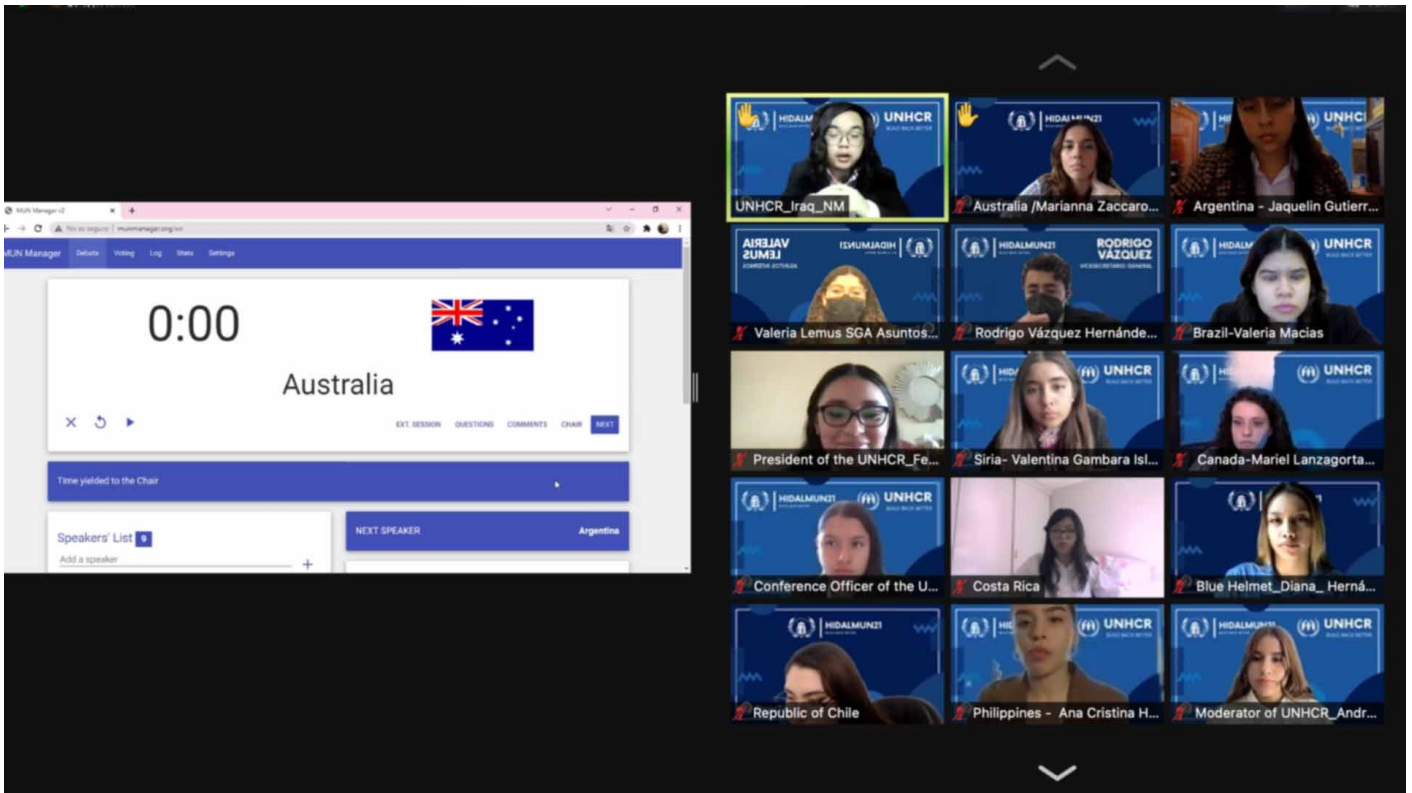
MUN Manager v2

No es seguro | munmanager.org/sm

MUN Manager Debate Voting Log Stats Settings

0:00

Australia

EXT. SESSION QUESTIONS COMMENTS CHAIR NEXT

Time yielded to the Chair

Speakers' List 9

Add a speaker

NEXT SPEAKER Argentina

HIDALMUN21 UNHCR

UNHCR_Iraq_NM

Australia /Marianna Zaccaro...

Argentina - Jaquelin Gutierr...

VALERIA LEMUS

Valeria Lemus SGA Asuntos...

RODRIGO VÁZQUEZ

Rodrigo Vázquez Hernánde...

Brazil-Valeria Macias

President of the UNHCR_Fe...

Siria- Valentina Gambara Isl...

Canada-Mariel Lanzagorta...

Conference Officer of the U...

Costa Rica

Blue Helmet_Diana_ Herná...

Republic of Chile

Philippines - Ana Cristina H...

Moderator of UNHCR_Andr...